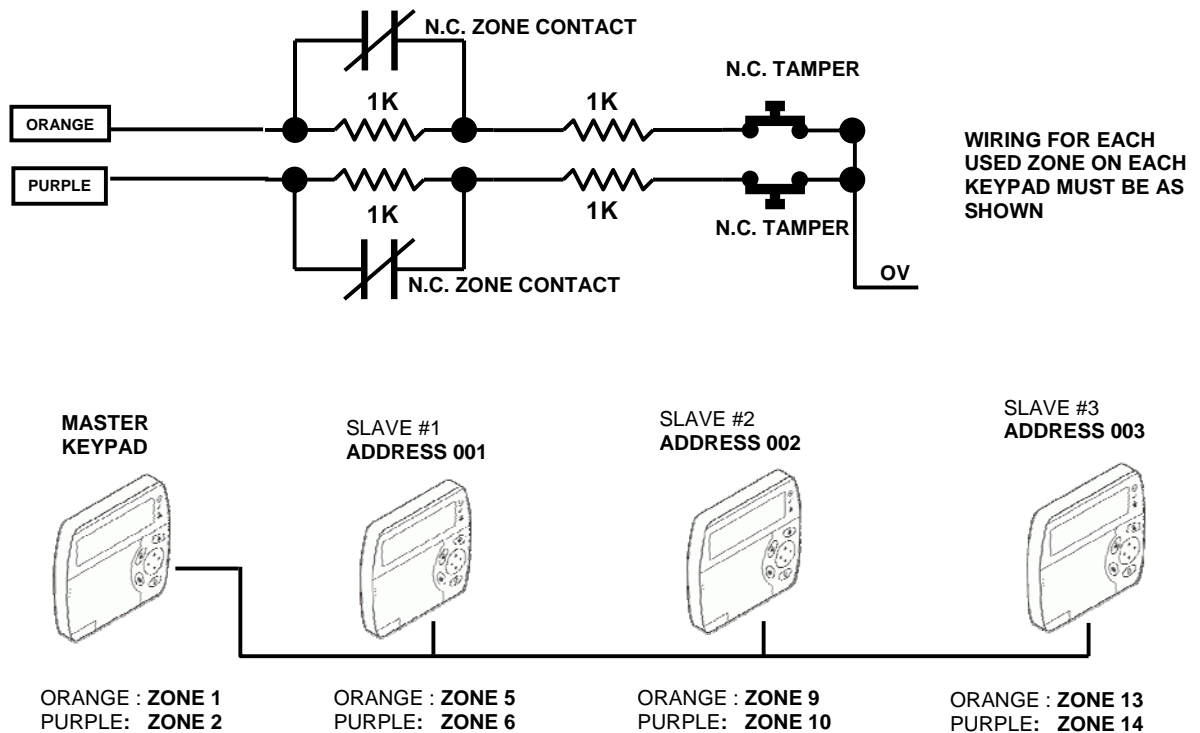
N.C. ZONE CONTACT

N.C. TAMPER

1K

1K

ORANGE

WIRING FOR EACH USED ZONE ON EACH KEYPAD MUST BE AS SHOWN

PURPLE

1K

1K

N.C. TAMPER

OV

N.C. ZONE CONTACT

MASTER KEYPAD

SLAVE #1
ADDRESS 001

SLAVE #2
ADDRESS 002

SLAVE #3
ADDRESS 003

ORANGE : ZONE 1
PURPLE: ZONE 2

ORANGE : ZONE 5
PURPLE: ZONE 6

ORANGE : ZONE 9
PURPLE: ZONE 10

ORANGE : ZONE 13
PURPLE: ZONE 14